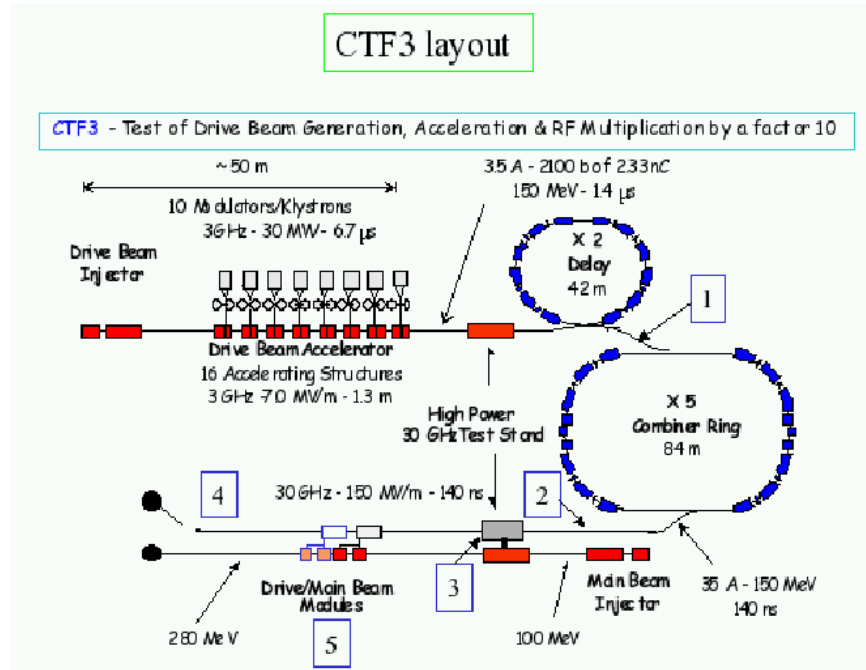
CTF3 layout

CTF3 - Test of Drive Beam Generation, Acceleration & RF Multiplication by a factor 10

~50 m

10 Modulators/Klystrons
3 GHz - 30 MW - 6.7 μs

35 A - 2100 b of 2.33 nC
150 MeV - 1.4 μs

X 2
Delay
42 m

Drive Beam
Injector

1

Drive Beam Accelerator
16 Accelerating Structures
3 GHz - 7.0 MV/m - 1.3 m

X 5
Combiner Ring
84 m

High Power
30 GHz Test Stand

4

30 GHz - 150 MV/m - 140 ns

2

3

Drive/Main Beam
Modules

Main Beam
Injector

35 A - 150 MeV
140 ns

280 MeV

5

100 MeV